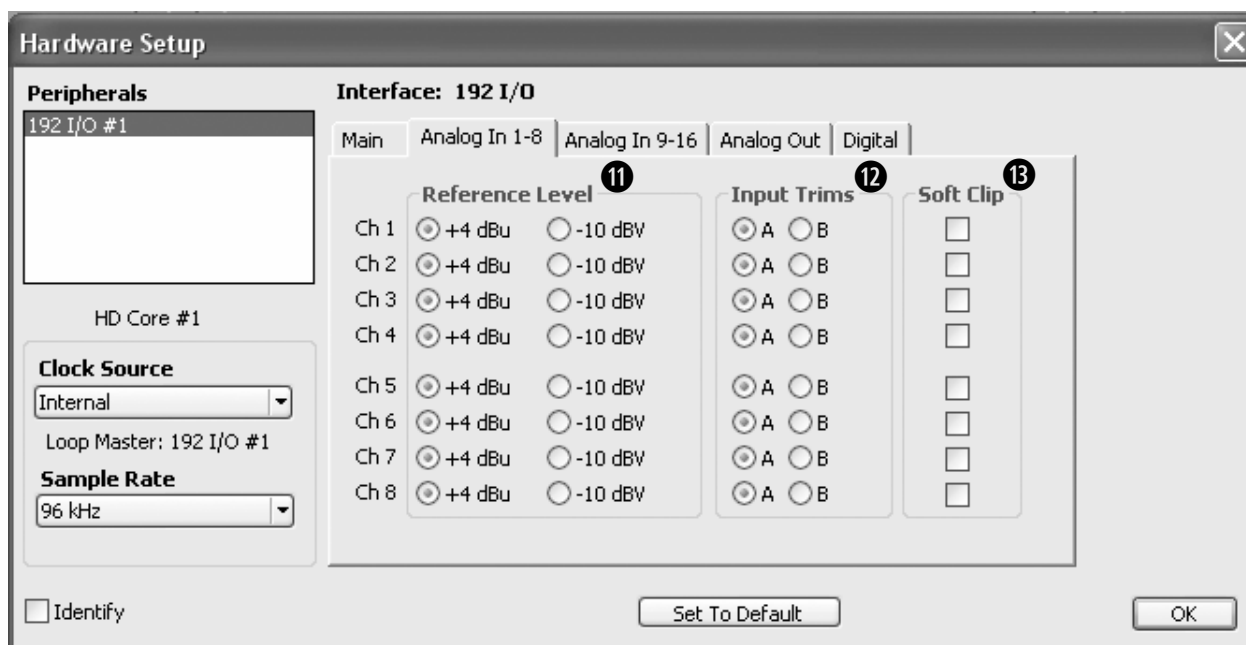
Hardware Setup

Peripherals

192 I/O #1

HD Core #1

Clock Source

Internal

Loop Master: 192 I/O #1

Sample Rate

96 kHz

Interface: 192 I/O

Main | Analog In 1-8 | Analog In 9-16 | Analog Out | Digital

Reference Level 11

Input Trims 12

Soft Clip 13

Ch 1 +4 dBu -10 dBV A B
Ch 2 +4 dBu -10 dBV A B
Ch 3 +4 dBu -10 dBV A B
Ch 4 +4 dBu -10 dBV A B
Ch 5 +4 dBu -10 dBV A B
Ch 6 +4 dBu -10 dBV A B
Ch 7 +4 dBu -10 dBV A B
Ch 8 +4 dBu -10 dBV A B

Identify

Set To Default

OK